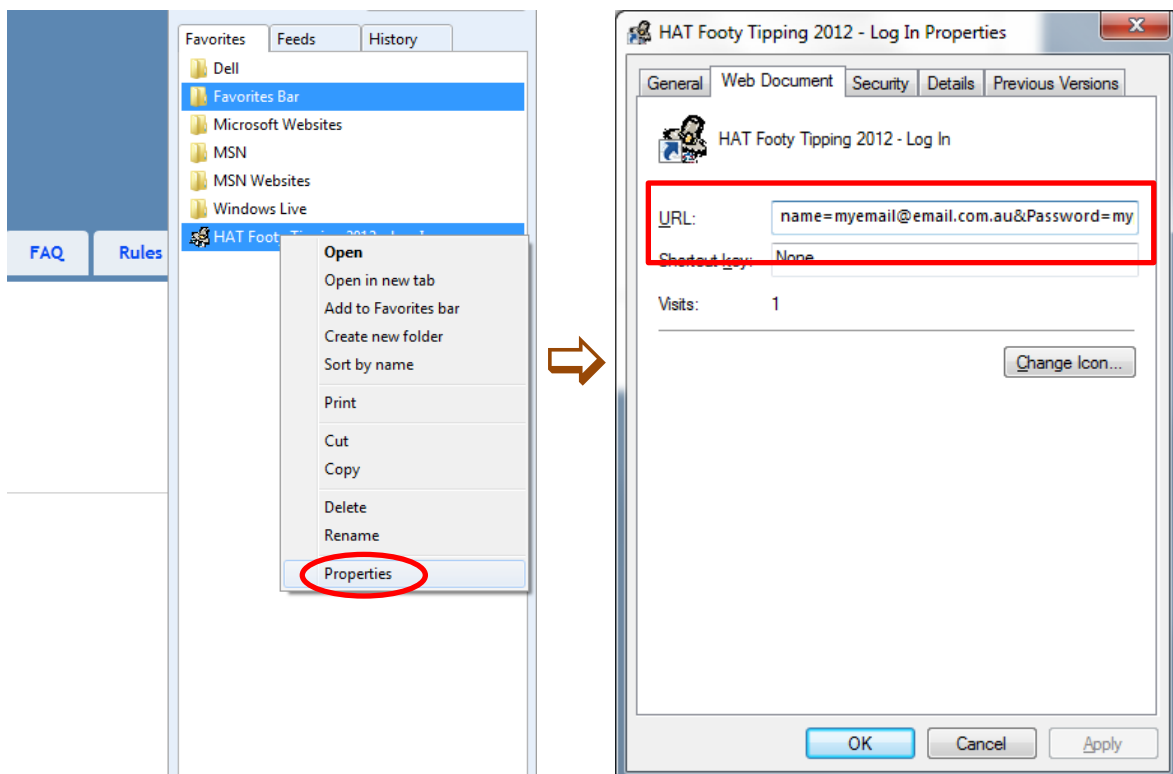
FAQ

Rules

Favorites | Feeds | History

Dell
Favorites Bar
Microsoft Websites
MSN
MSN Websites
Windows Live
HAT Foot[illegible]

Open
Open in new tab
Add to Favorites bar
Create new folder
Sort by name
Print
Cut
Copy
Delete
Rename
Properties

HAT Footy Tipping 2012 - Log In Properties

General | Web Document | Security | Details | Previous Versions

HAT Footy Tipping 2012 - Log In

URL: name=myemail@email.com.au&Password=my

Shortcut key: None

Visits: 1

Change Icon...

OK | Cancel | Apply